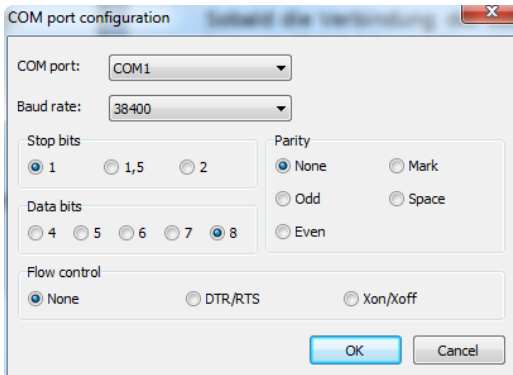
COM port configuration

Sobald die Verbindung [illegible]

COM port: COM1

Baud rate: 38400

Stop bits
1 1,5 2

Parity
None Mark
Odd Space
Even

Data bits
4 5 6 7 8

Flow control
None DTR/RTS Xon/Xoff

OK Cancel